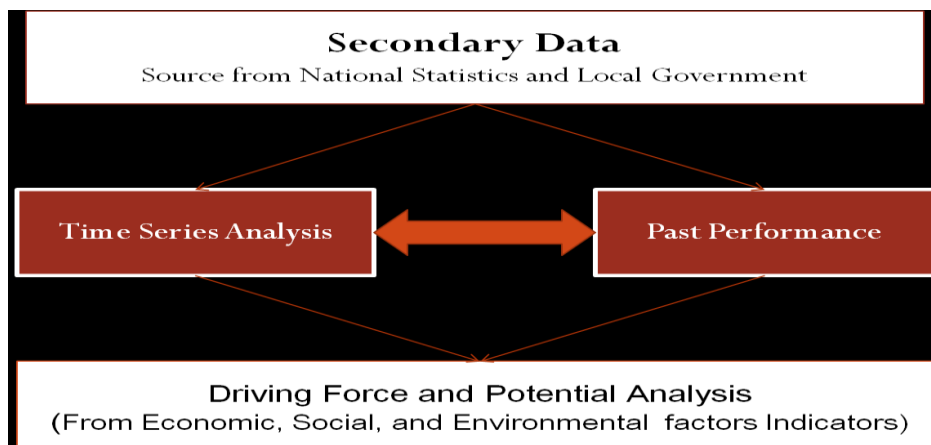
Secondary Data
Source from National Statistics and Local Government

Time Series Analysis

Past Performance

Driving Force and Potential Analysis
(From Economic, Social, and Environmental factors Indicators)